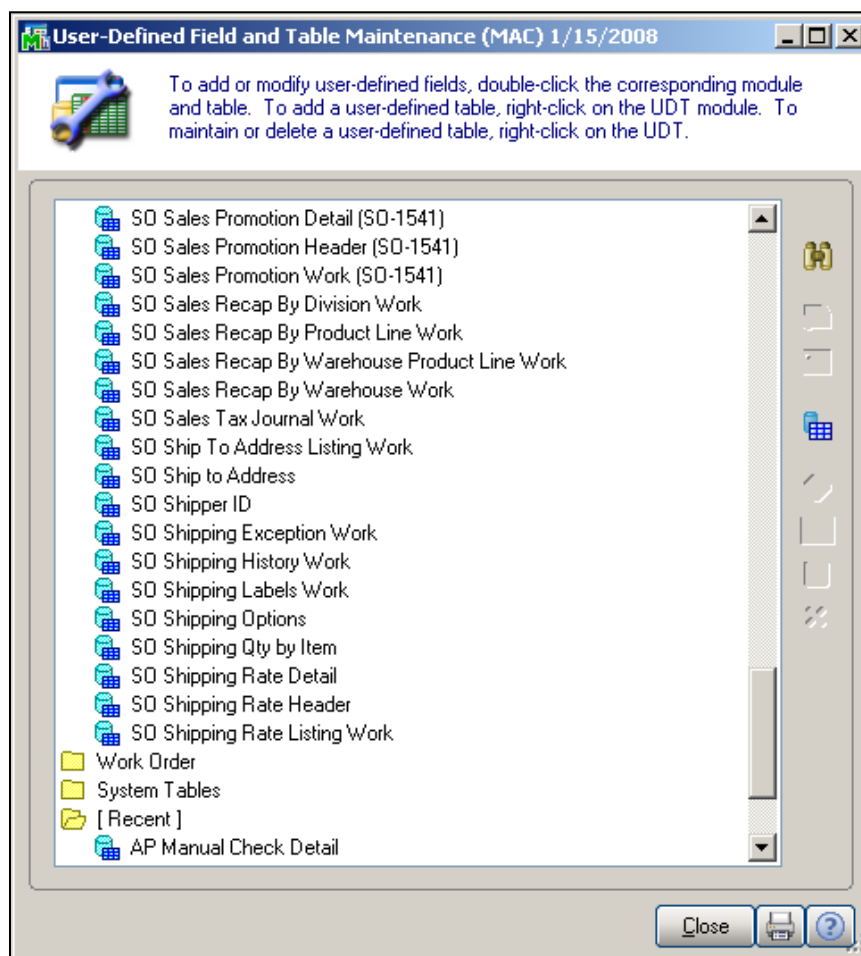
User-Defined Field and Table Maintenance (MAC) 1/15/2008

To add or modify user-defined fields, double-click the corresponding module and table. To add a user-defined table, right-click on the UDT module. To maintain or delete a user-defined table, right-click on the UDT.

SO Sales Promotion Detail (SO-1541)
SO Sales Promotion Header (SO-1541)
SO Sales Promotion Work (SO-1541)
SO Sales Recap By Division Work
SO Sales Recap By Product Line Work
SO Sales Recap By Warehouse Product Line Work
SO Sales Recap By Warehouse Work
SO Sales Tax Journal Work
SO Ship To Address Listing Work
SO Ship to Address
SO Shipper ID
SO Shipping Exception Work
SO Shipping History Work
SO Shipping Labels Work
SO Shipping Options
SO Shipping Qty by Item
SO Shipping Rate Detail
SO Shipping Rate Header
SO Shipping Rate Listing Work
Work Order
System Tables
[ Recent ]
AP Manual Check Detail

Close